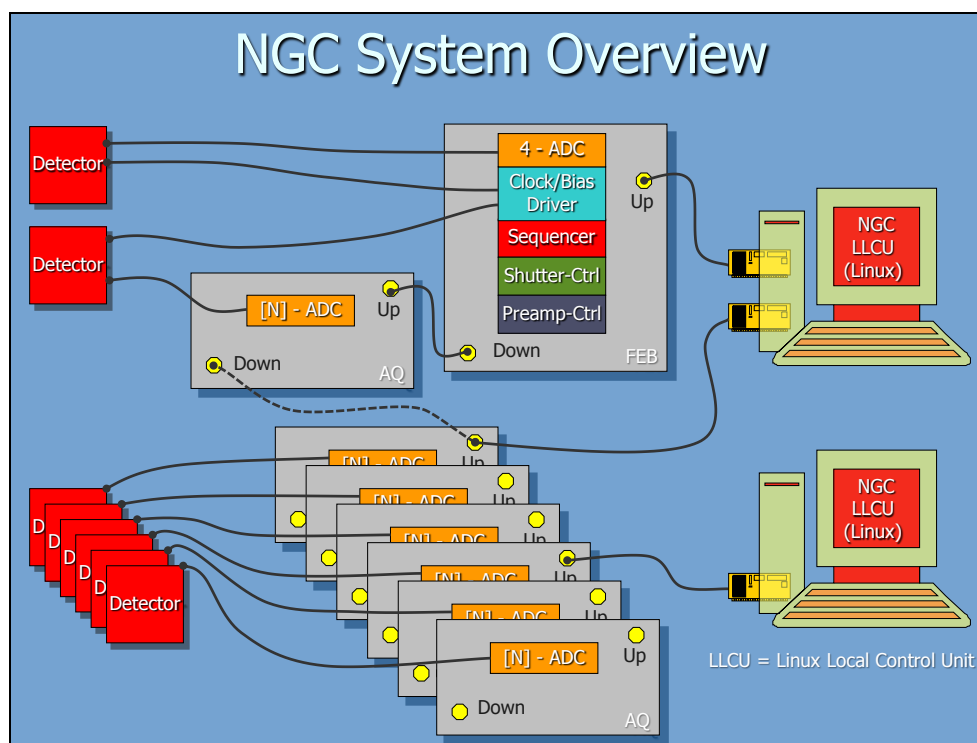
NGC System Overview

Detector

Detector

4 - ADC

Clock/Bias Driver

Sequencer

Shutter-Ctrl

Preamp-Ctrl

Up

Down

FEB

[N] - ADC

Up

Down

AQ

NGC LLCU (Linux)

NGC LLCU (Linux)

D

D

D

D

D

Detector

[N] - ADC

Up

[N] - ADC

Up

[N] - ADC

Up

[N] - ADC

Up

[N] - ADC

Up

[N] - ADC

Up

Down

AQ

LLCU = Linux Local Control Unit